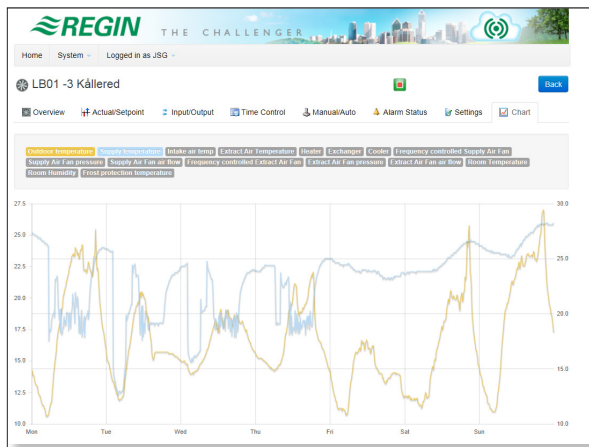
REGIN THE CHALLENGER

Home System Logged in as JSG

LB01 -3 Kållered

Back

Overview Actual/Setpoint Input/Output Time Control Manual/Auto Alarm Status Settings Chart

Outdoor temperature Supply temperature Intake air temp Extract Air Temperature Heater Exchanger Cooler Frequency controlled Supply Air Fan Supply Air Fan pressure Supply Air Fan air flow Frequency controlled Extract Air Fan Extract Air Fan pressure Extract Air Fan air flow Room Temperature Room Humidity Frost protection temperature

27.5
25.0
22.5
20.0
17.5
15.0
12.5
10.0

30.0
25.0
20.0
15.0
10.0

Mon Tue Wed Thu Fri Sat Sun